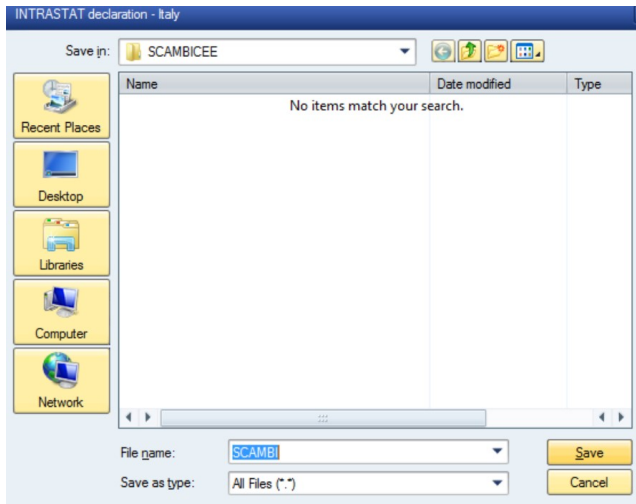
INTRASTAT declaration - Italy

Save in: SCAMBICEE

Recent Places

Desktop

Libraries

Computer

Network

| Name | Date modified | Type |
|---|---|---|
| No items match your search. | | |

File name: SCAMBI

Save as type: All Files (*.*)

Save

Cancel